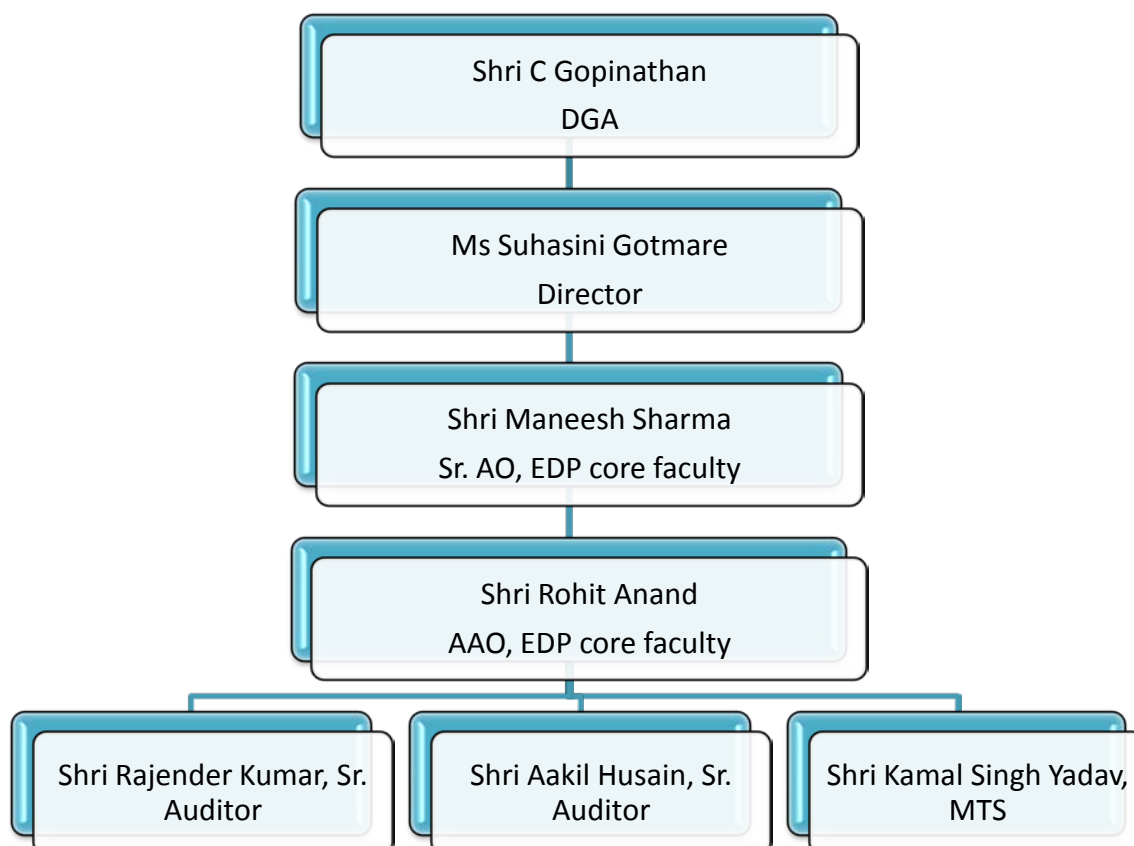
Shri C Gopinathan
DGA

Ms Suhasini Gotmare
Director

Shri Maneesh Sharma
Sr. AO, EDP core faculty

Shri Rohit Anand
AAO, EDP core faculty

Shri Rajender Kumar, Sr. Auditor

Shri Aakil Husain, Sr. Auditor

Shri Kamal Singh Yadav, MTS